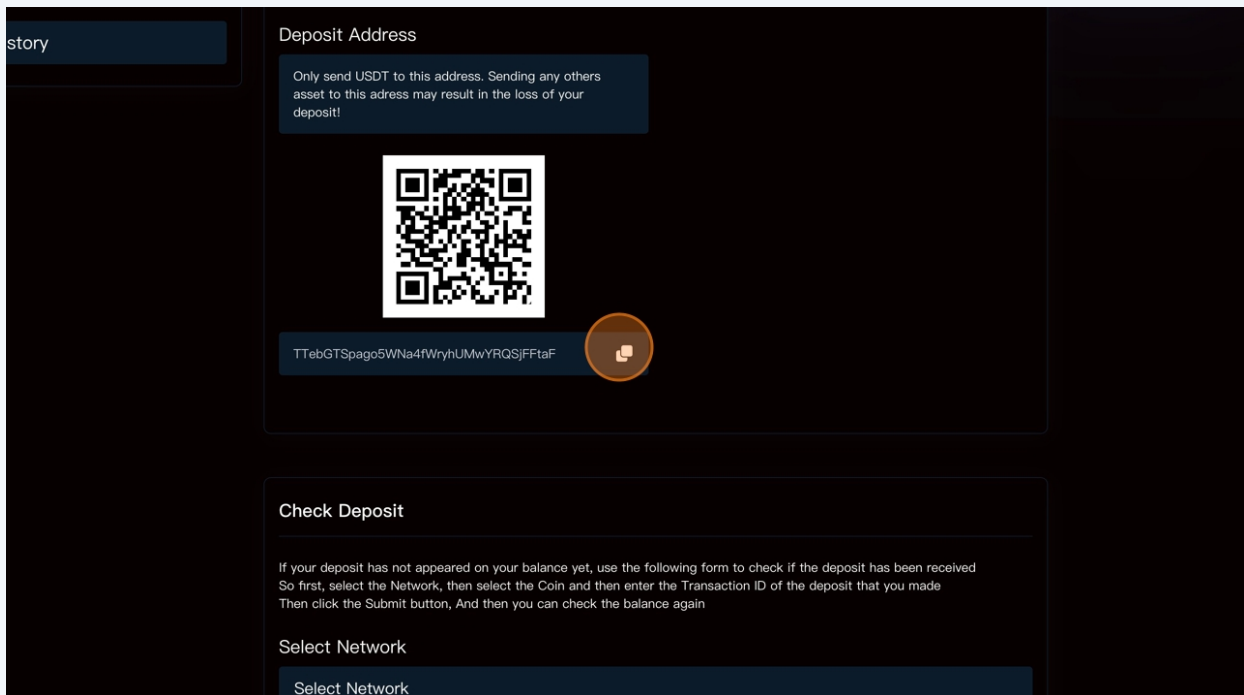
story

Deposit Address

Only send USDT to this address. Sending any others asset to this adress may result in the loss of your deposit!

TTebGTSpago5WNa4fWryhUMwYRQSjFFtaF

Check Deposit

If your deposit has not appeared on your balance yet, use the following form to check if the deposit has been received
So first, select the Network, then select the Coin and then enter the Transaction ID of the deposit that you made
Then click the Submit button, And then you can check the balance again

Select Network

Select Network